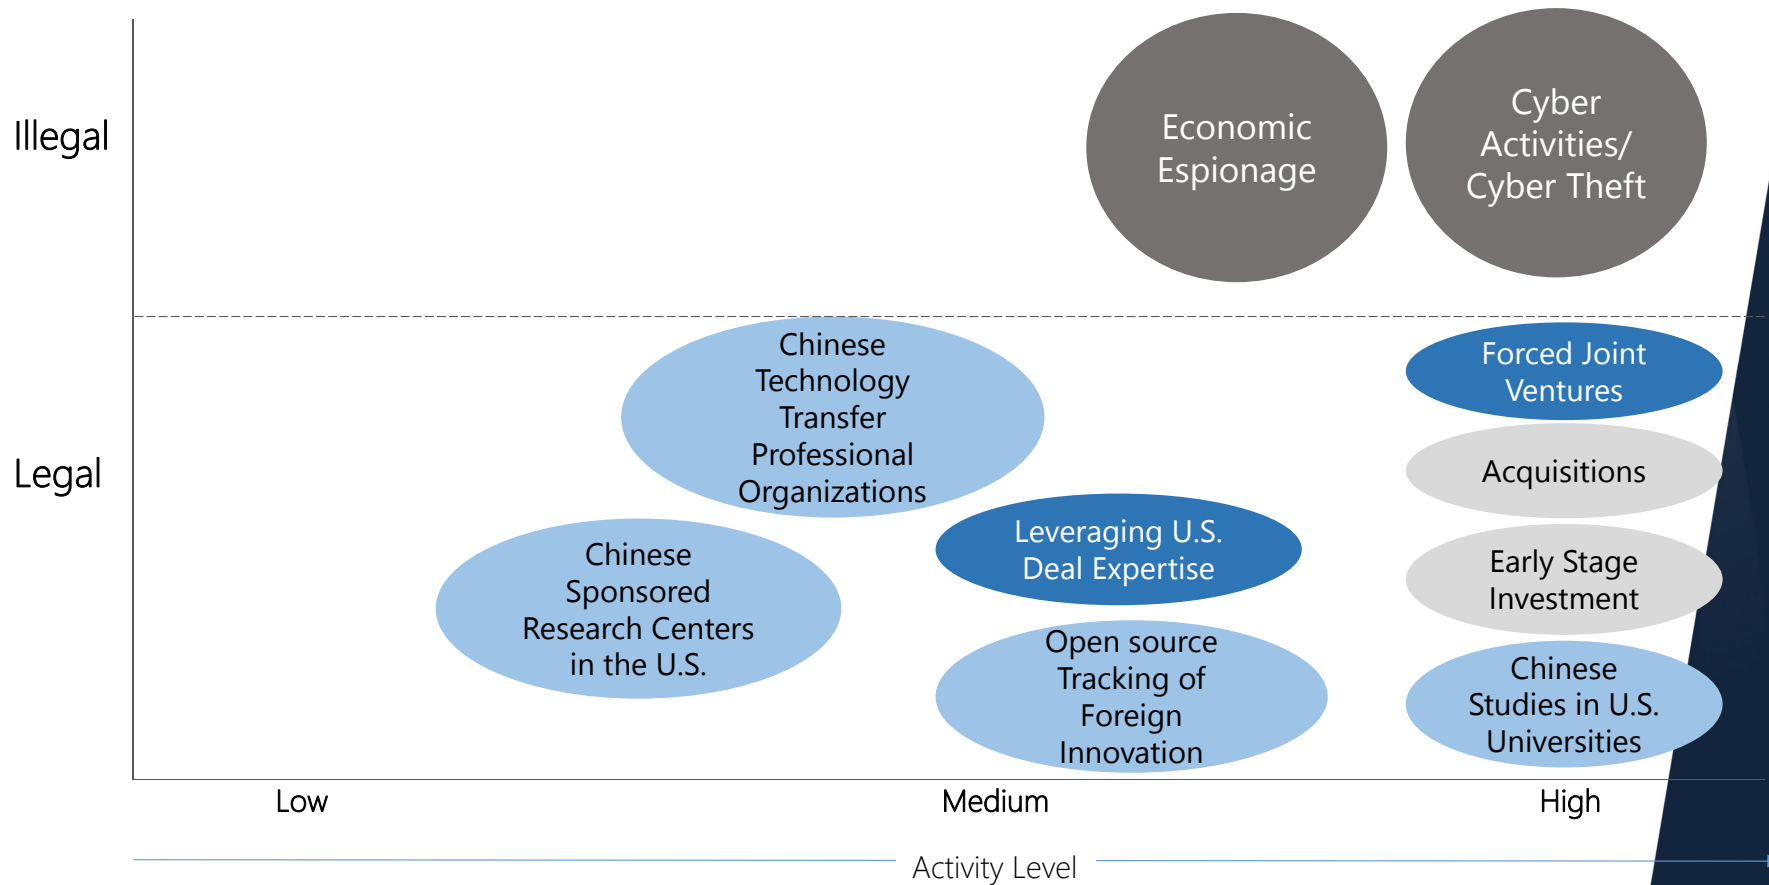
Illegal

Legal

Economic Espionage

Cyber Activities/ Cyber Theft

Chinese Technology Transfer Professional Organizations

Forced Joint Ventures

Acquisitions

Leveraging U.S. Deal Expertise

Chinese Sponsored Research Centers in the U.S.

Early Stage Investment

Open source Tracking of Foreign Innovation

Chinese Studies in U.S. Universities

Low

Medium

High

Activity Level